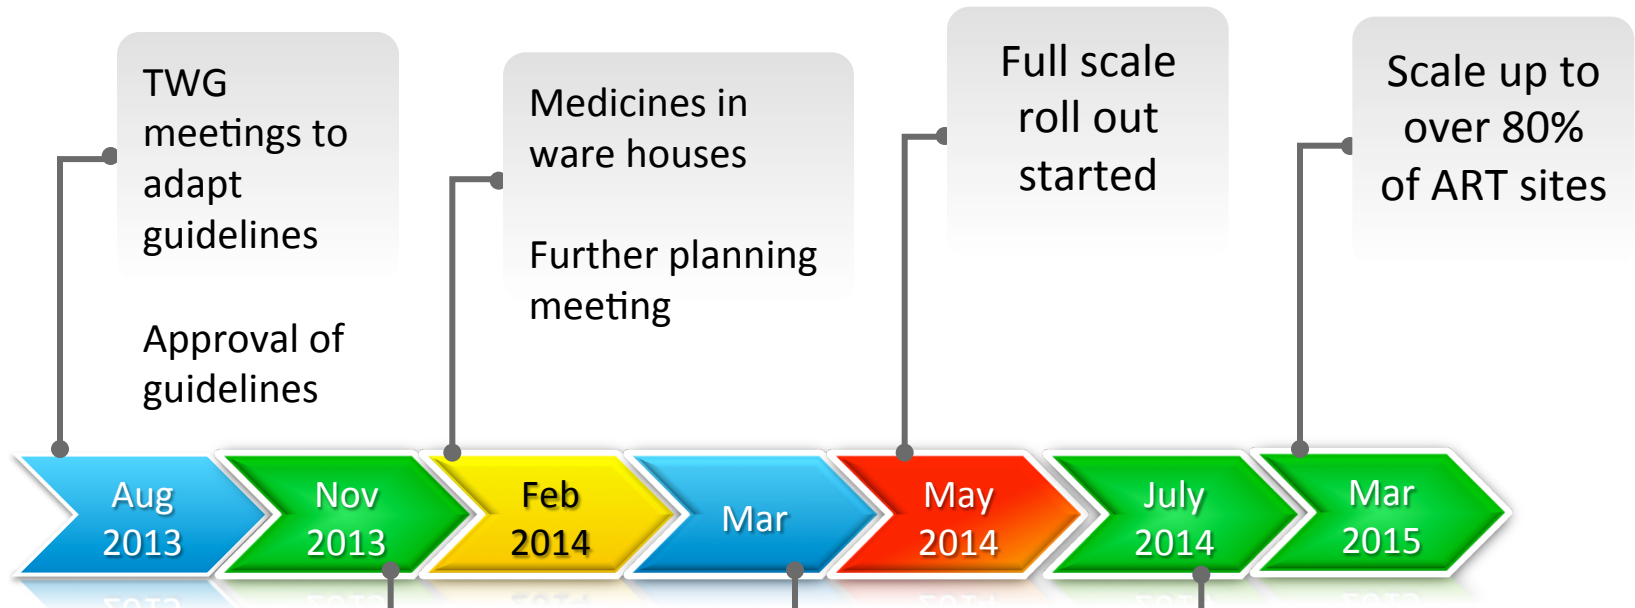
TWG meetings to adapt guidelines

Approval of guidelines

Medicines in ware houses

Further planning meeting

Full scale roll out started

Scale up to over 80% of ART sites

Aug 2013

Nov 2013

Feb 2014

Mar

May 2014

July 2014

Mar 2015